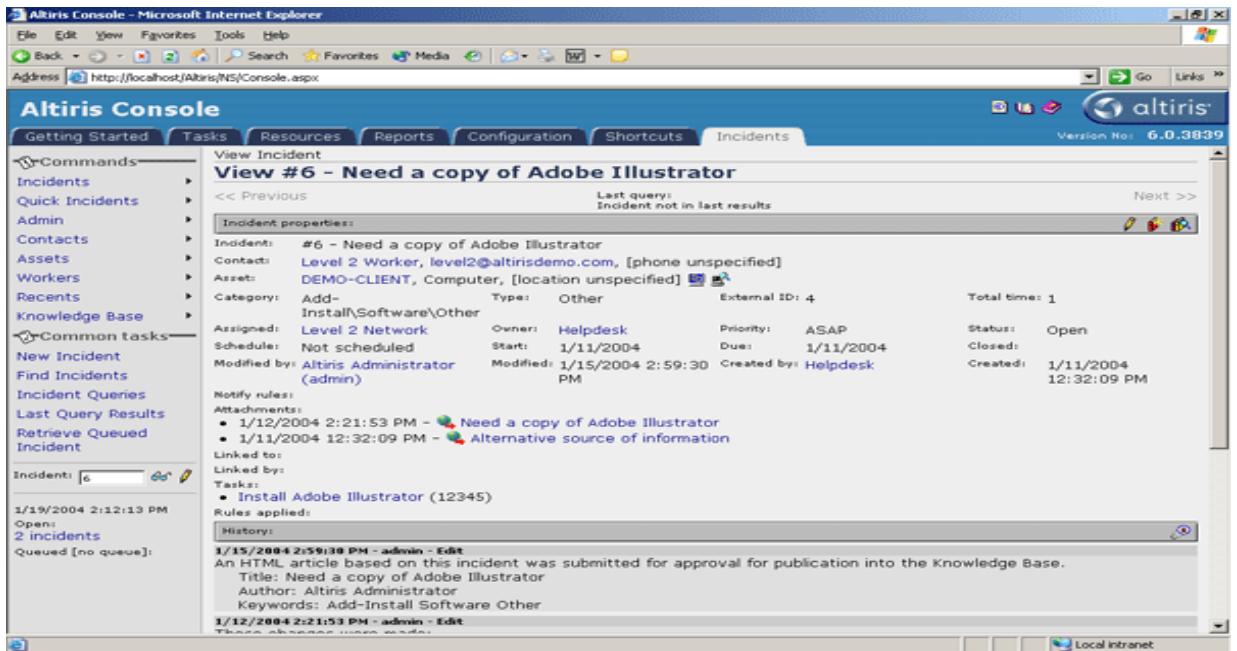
Altiris Console - Microsoft Internet Explorer

File Edit View Favorites Tools Help

Back Search Favorites Media

Address http://localhost/Altiris/NS/Console.aspx Go Links

Altiris Console

altiris

Getting Started Tasks Resources Reports Configuration Shortcuts Incidents

Version No: 6.0.3839

Commands
Incidents
Quick Incidents
Admin
Contacts
Assets
Workers
Recents
Knowledge Base
Common tasks
New Incident
Find Incidents
Incident Queries
Last Query Results
Retrieve Queued Incident

Incident: 6

1/19/2004 2:12:13 PM
Open:
2 incidents
Queued [no queue]:

View Incident
View #6 - Need a copy of Adobe Illustrator

<< Previous
Last query:
Incident not in last results
Next >>

Incident properties:

Incident: #6 - Need a copy of Adobe Illustrator
Contact: Level 2 Worker, level2@altirisdemo.com, [phone unspecified]
Asset: DEMO-CLIENT, Computer, [location unspecified]

| Category: | Add-Install\Software\Other | Type: | Other | External ID: | 4 | Total time: | 1 |
|---|---|---|---|---|---|---|---|
| Assigned: | Level 2 Network | Owner: | Helpdesk | Priority: | ASAP | Status: | Open |
| Schedule: | Not scheduled | Start: | 1/11/2004 | Due: | 1/11/2004 | Closed: | |
| Modified by: | Altiris Administrator (admin) | Modified: | 1/15/2004 2:59:30 PM | Created by: | Helpdesk | Created: | 1/11/2004 12:32:09 PM |

Notify rules:
Attachments:
• 1/12/2004 2:21:53 PM - Need a copy of Adobe Illustrator
• 1/11/2004 12:32:09 PM - Alternative source of information
Linked to:
Linked by:
Tasks:
• Install Adobe Illustrator (12345)
Rules applied:

History:

1/15/2004 2:59:30 PM - admin - Edit
An HTML article based on this incident was submitted for approval for publication into the Knowledge Base.
Title: Need a copy of Adobe Illustrator
Author: Altiris Administrator
Keywords: Add-Install Software Other
1/12/2004 2:21:53 PM - admin - Edit
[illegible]

Local intranet